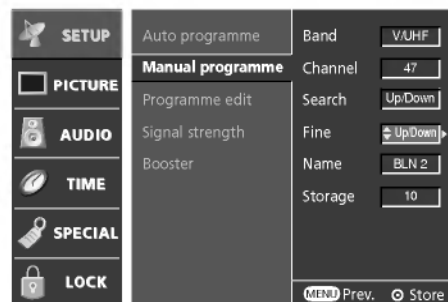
SETUP
PICTURE
AUDIO
TIME
SPECIAL
LOCK

Auto programme
Manual programme
Programme edit
Signal strength
Booster

Band V/UHF
Channel 47
Search Up/Down
Fine Up/Down
Name BLN 2
Storage 10

MENU Prev. Store